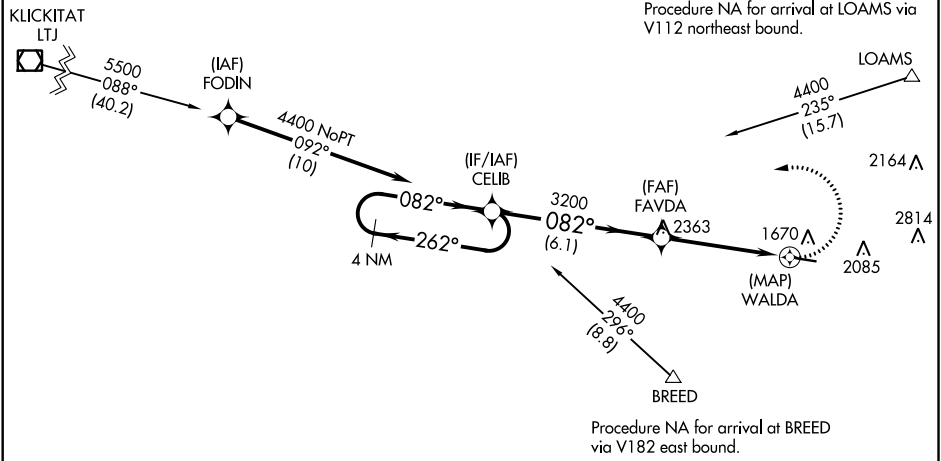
KLICKITAT
LTJ

5500
088°
(40.2)

(IAF)
FODIN

4400 NoPT
092°
(10)

Procedure NA for arrival at LOAMS via V112 northeast bound.

LOAMS

4400
235°
(15.7)

2164

2814

(IF/IAF)
CELIB

082°

262°

4 NM

3200
082°
(6.1)

(FAF)
FAVDA

2363

1670

(MAP)
WALDA

2085

4400
296°
(8.8)

BREED

Procedure NA for arrival at BREED via V182 east bound.